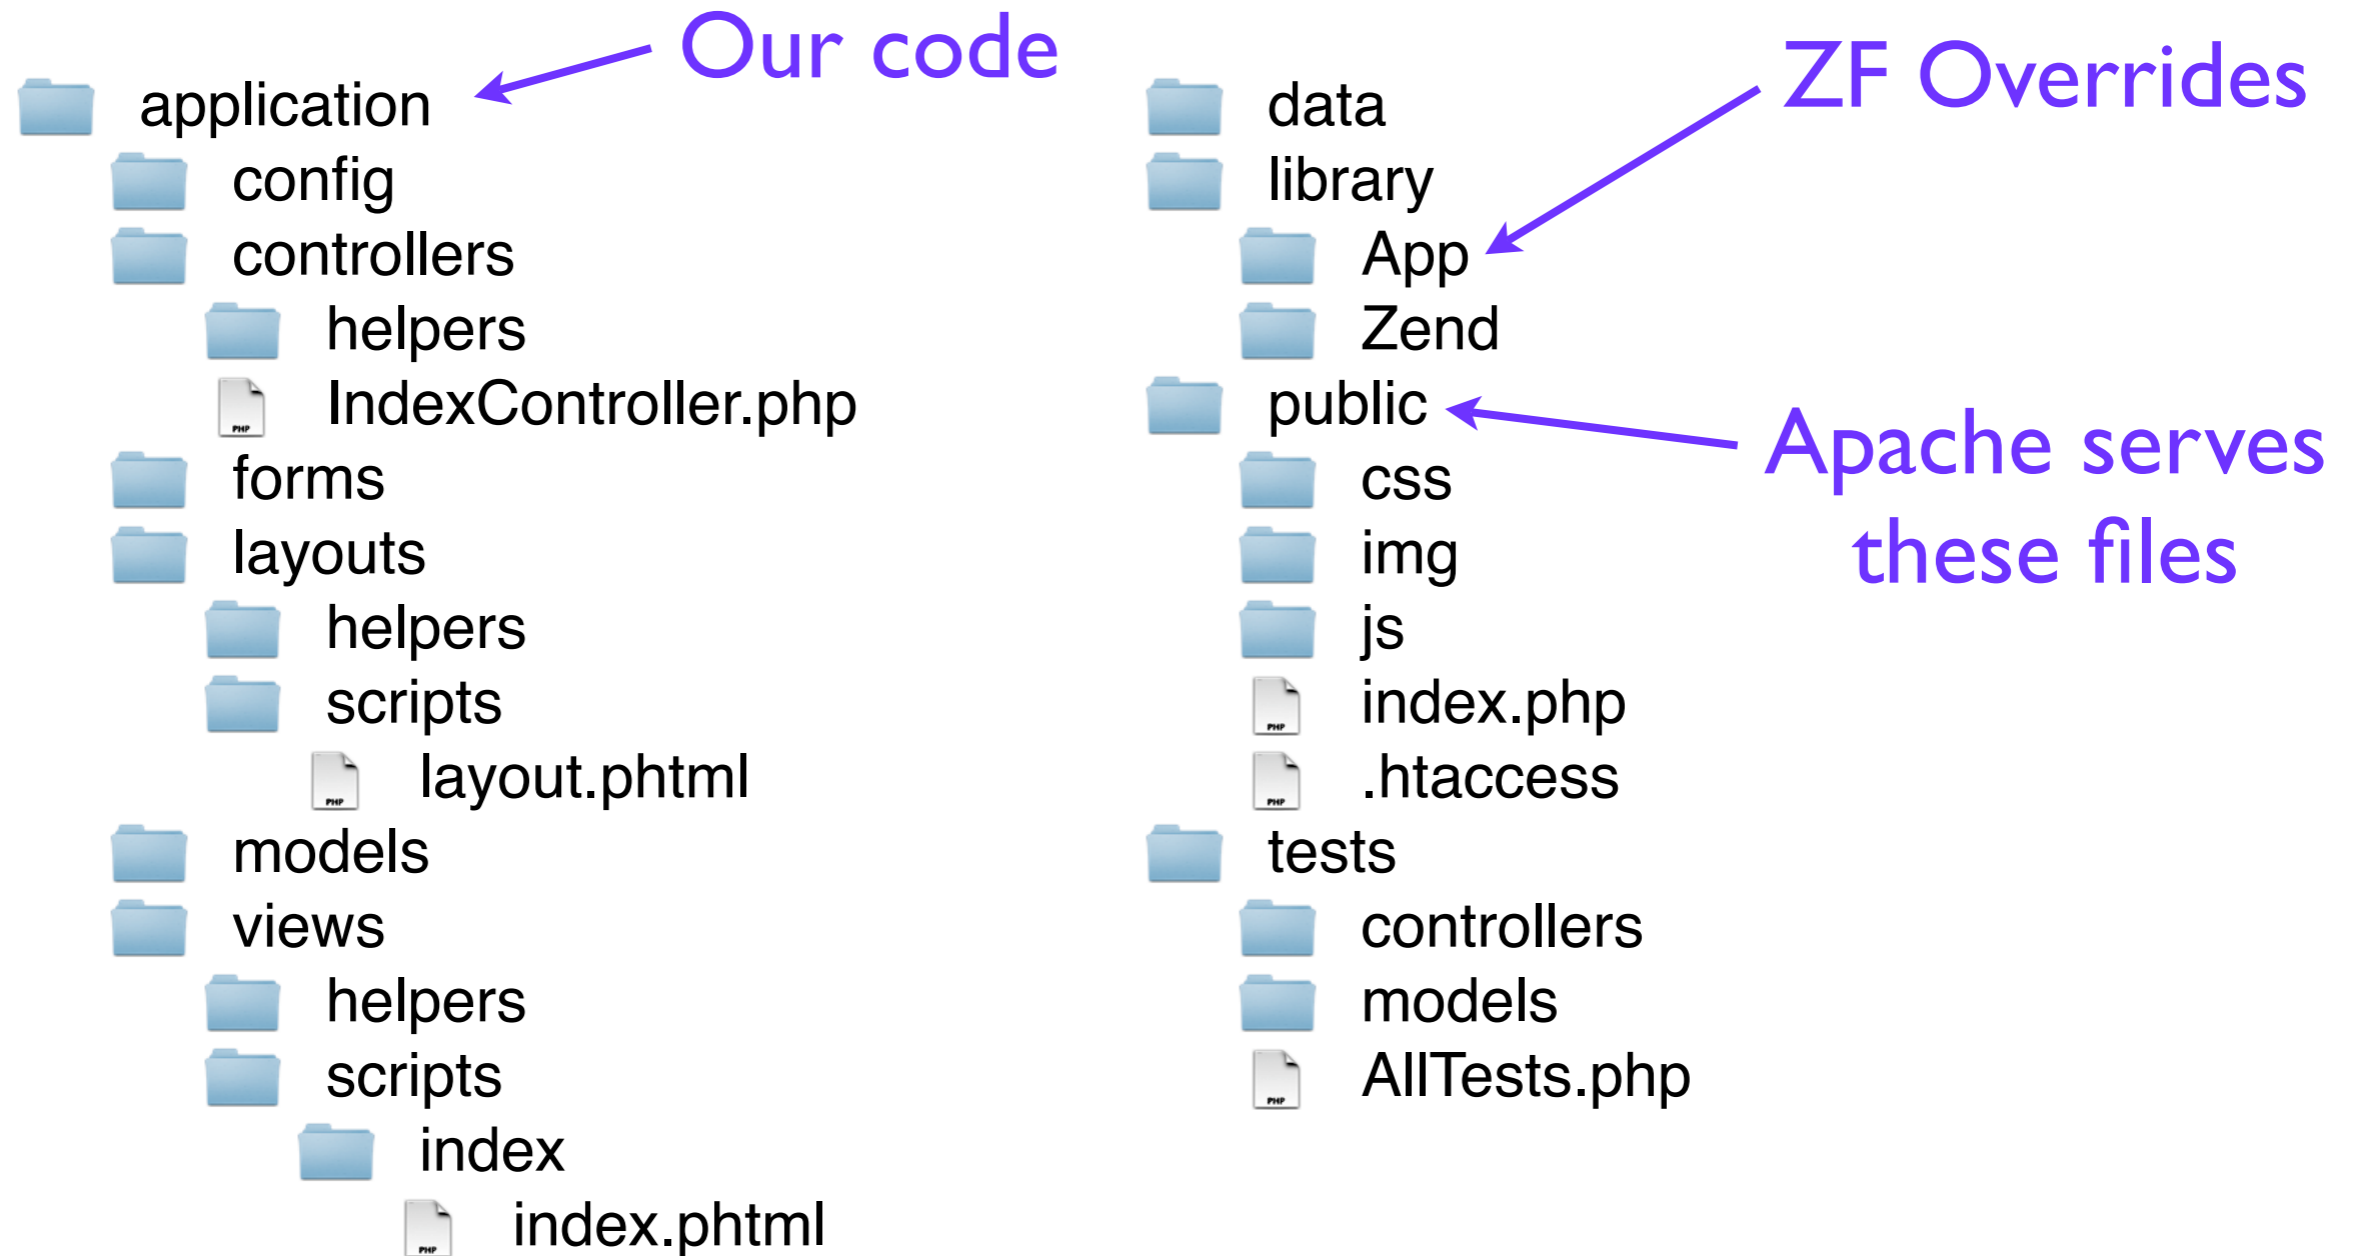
application
Our code
config
controllers
helpers
PHP
IndexController.php
forms
layouts
helpers
scripts
PHP
layout.phtml
models
views
helpers
scripts
index
PHP
index.phtml

data
ZF Overrides
library
App
Zend
public
Apache serves these files
css
img
js
PHP
index.php
PHP
.htaccess
tests
controllers
models
PHP
AllTests.php